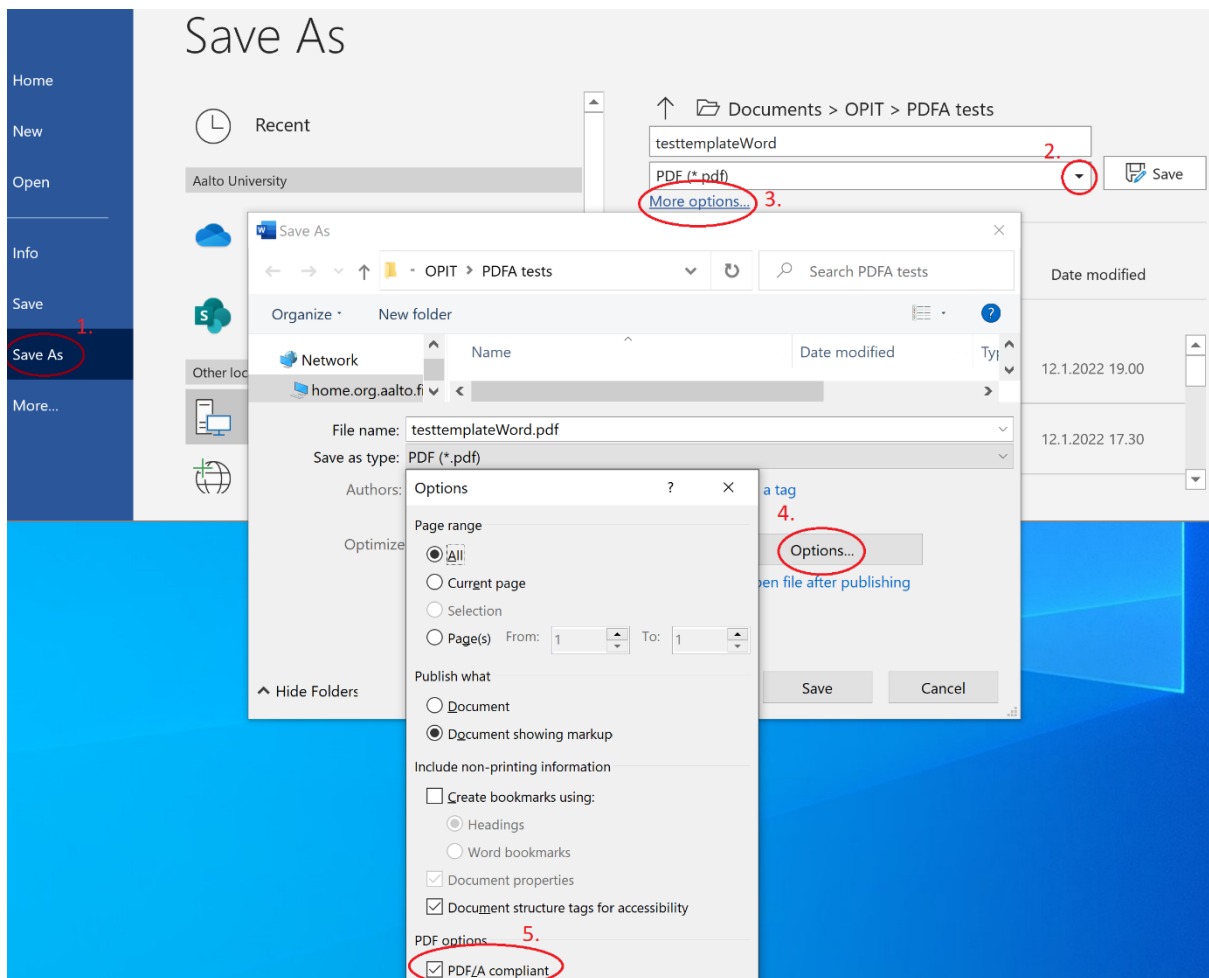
Home
New
Open
Info
Save
Save As
1.
More...

Save As

Recent
Aalto University
Other loc

Documents > OPIT > PDFA tests
testtemplateWord
2.
PDF (*.pdf)
Save
More options...
3.
Date modified
12.1.2022 19.00
12.1.2022 17.30

Save As
OPIT > PDFA tests
Search PDFA tests
Organize
New folder
Network
home.org.aalto.fi
Name
Date modified
Typ
File name: testtemplateWord.pdf
Save as type: PDF (*.pdf)
Authors:
a tag
Optimize
4.
Options...
pen file after publishing
Hide Folders
Save
Cancel

Options
?
Page range
All
Current page
Selection
Page(s) From: 1 To: 1
Publish what
Document
Document showing markup
Include non-printing information
Create bookmarks using:
Headings
Word bookmarks
Document properties
Document structure tags for accessibility
PDF options
5.
PDF/A compliant